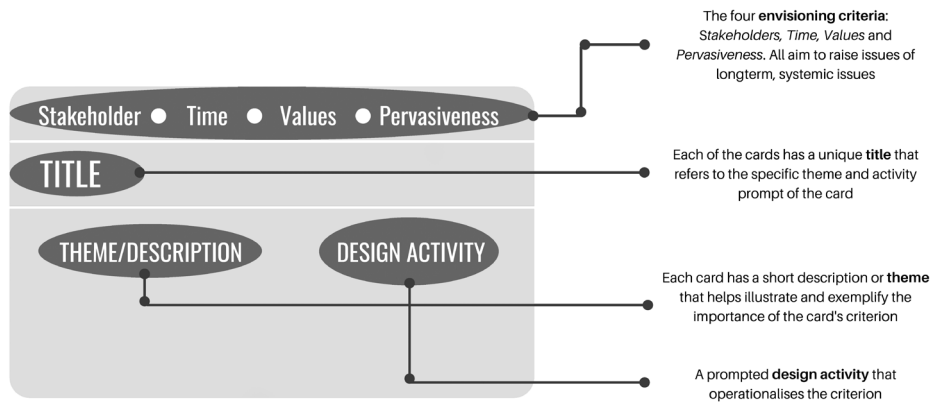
Stakeholder • Time • Values • Pervasiveness

TITLE

THEME/DESCRIPTION

DESIGN ACTIVITY

The four **envisioning criteria**: *Stakeholders, Time, Values* and *Pervasiveness*. All aim to raise issues of longterm, systemic issues

Each of the cards has a unique **title** that refers to the specific theme and activity prompt of the card

Each card has a short description or **theme** that helps illustrate and exemplify the importance of the card's criterion

A prompted **design activity** that operationalises the criterion